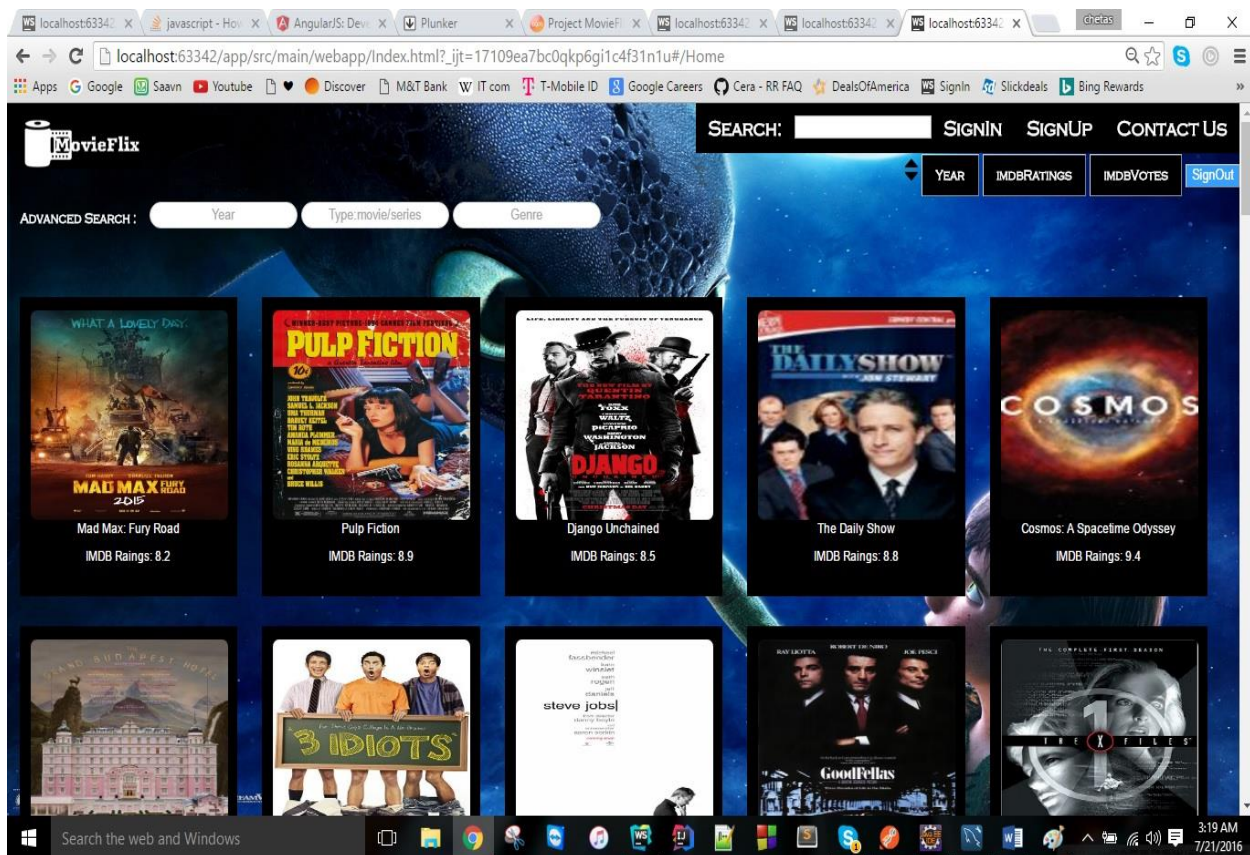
localhost:63342 × javascript - How × AngularJS: Dev × Plunker × Project MovieFl × localhost:63342 × localhost:63342 × localhost:63342 × chetas

localhost:63342/app/src/main/webapp/Index.html?_ijt=17109ea7bc0qkp6gi1c4f31n1u#/Home

Apps Google Saavn Youtube Discover M&T Bank IT.com T-Mobile ID Google Careers Cera - RR FAQ DealsOfAmerica SignIn Slickdeals Bing Rewards

MovieFlix

SEARCH: SIGNIN SIGNUP CONTACT US

YEAR IMDBRATINGS IMDBVOTES SignOut

ADVANCED SEARCH : Year Type:movie/series Genre

WHAT A LOVELY DAY. MAD MAX FURY ROAD 2015
Mad Max: Fury Road
IMDB Raings: 8.2

PULP FICTION
Pulp Fiction
IMDB Raings: 8.9

LIFE, LIBERTY AND THE PURSUIT OF VENGEANCE QUENTIN TARANTINO FOXX WALTZ DICAPRIO WASHINGTON JACKSON DJANGO
Django Unchained
IMDB Raings: 8.5

THE DAILY SHOW WITH JON STEWART
The Daily Show
IMDB Raings: 8.8

COSMOS
Cosmos: A Spacetime Odyssey
IMDB Raings: 9.4

GRAND BUDAPEST HOTEL

3 IDIOTS

fassbender winslet rogen daniels steve jobs

RAY LIOTTA ROBERT DE NIRO JOE PESCI GoodFellas

THE COMPLETE FIRST SEASON THE X FILES

Search the web and Windows

3:19 AM 7/21/2016